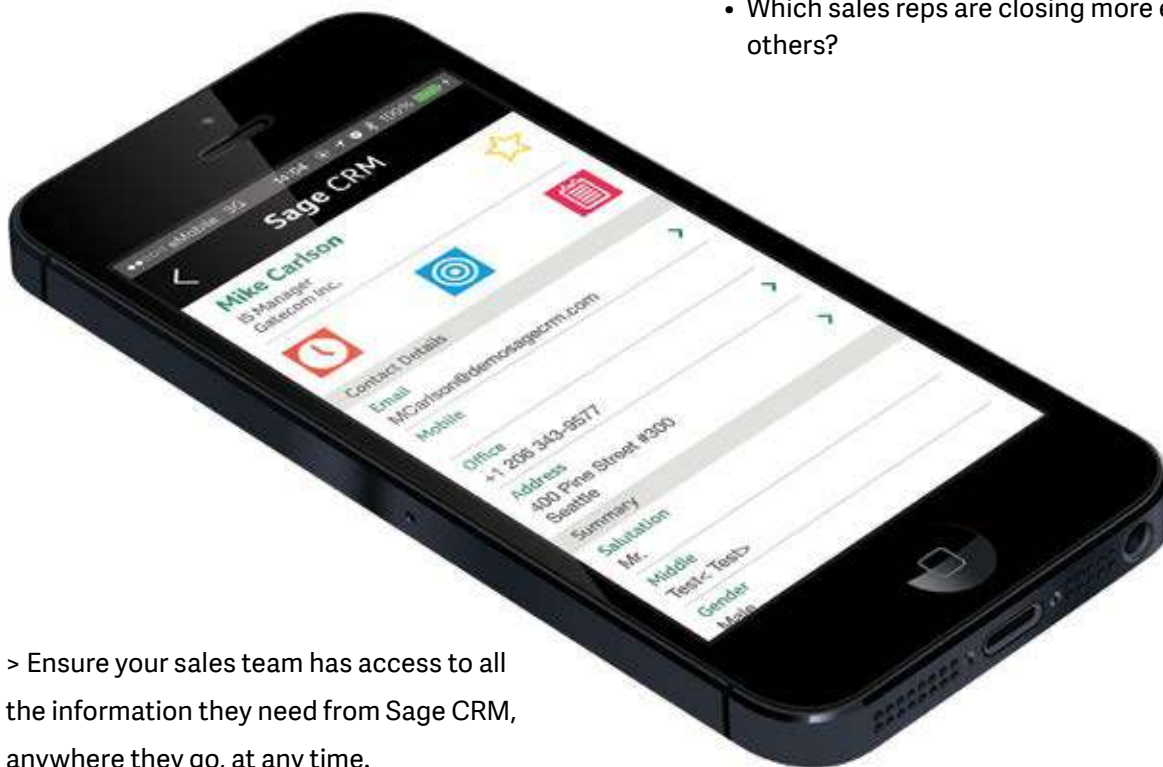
• Which sales reps are closing more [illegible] others?

eMobile 3G 14:04 100%

Sage CRM

Mike Carlson
IS Manager
Gatecom Inc.

Contact Details
Email
MCarlson@demosagecrm.com
Mobile
Office
+1 206 343-9577
Address
400 Pine Street #300
Seattle
Summary
Salutation
Mr.
Middle
Test<"Test>
Gender
Male

> Ensure your sales team has access to all the information they need from Sage CRM, anywhere they go, at any time.